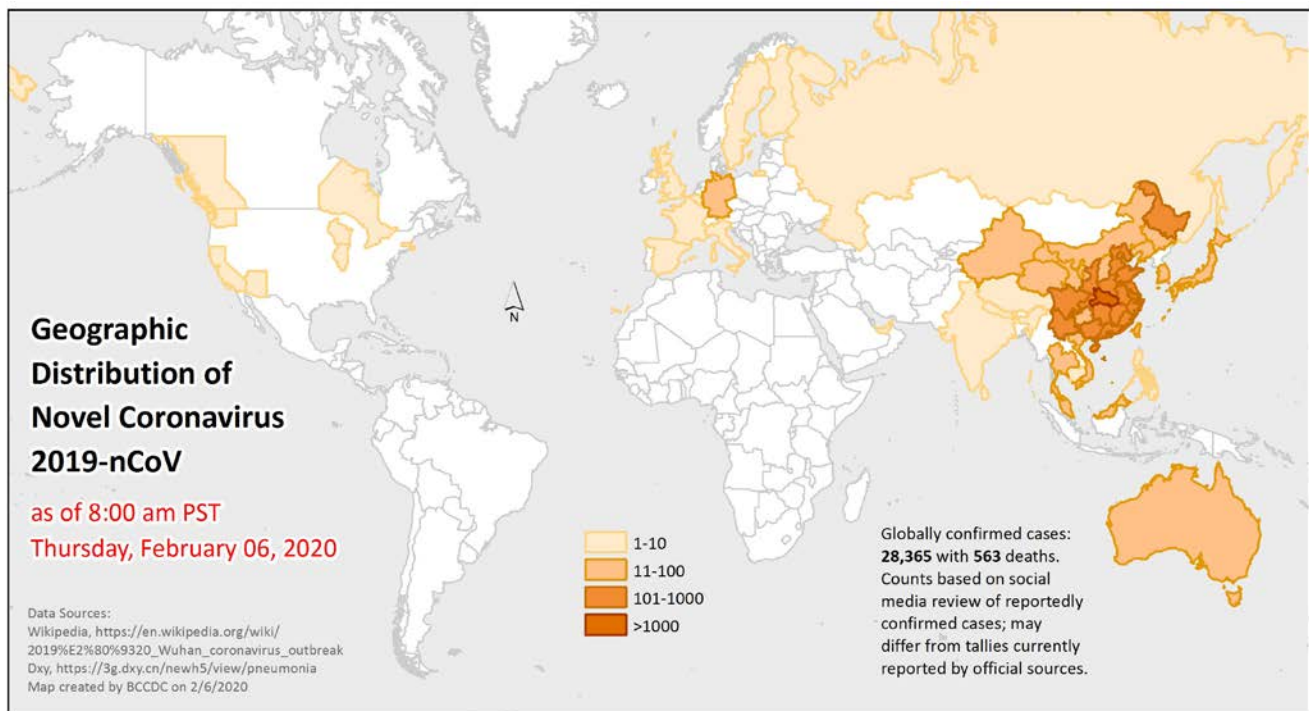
N

Geographic Distribution of Novel Coronavirus 2019-nCoV

as of 8:00 am PST
Thursday, February 06, 2020

1-10
11-100
101-1000
>1000

Globally confirmed cases: **28,365** with **563** deaths. Counts based on social media review of reportedly confirmed cases; may differ from tallies currently reported by official sources.

Data Sources:
Wikipedia, https://en.wikipedia.org/wiki/2019%E2%80%9320_Wuhan_coronavirus_outbreak
Dxy, https://3g.dxy.cn/newh5/view/pneumonia
Map created by BCCDC on 2/6/2020